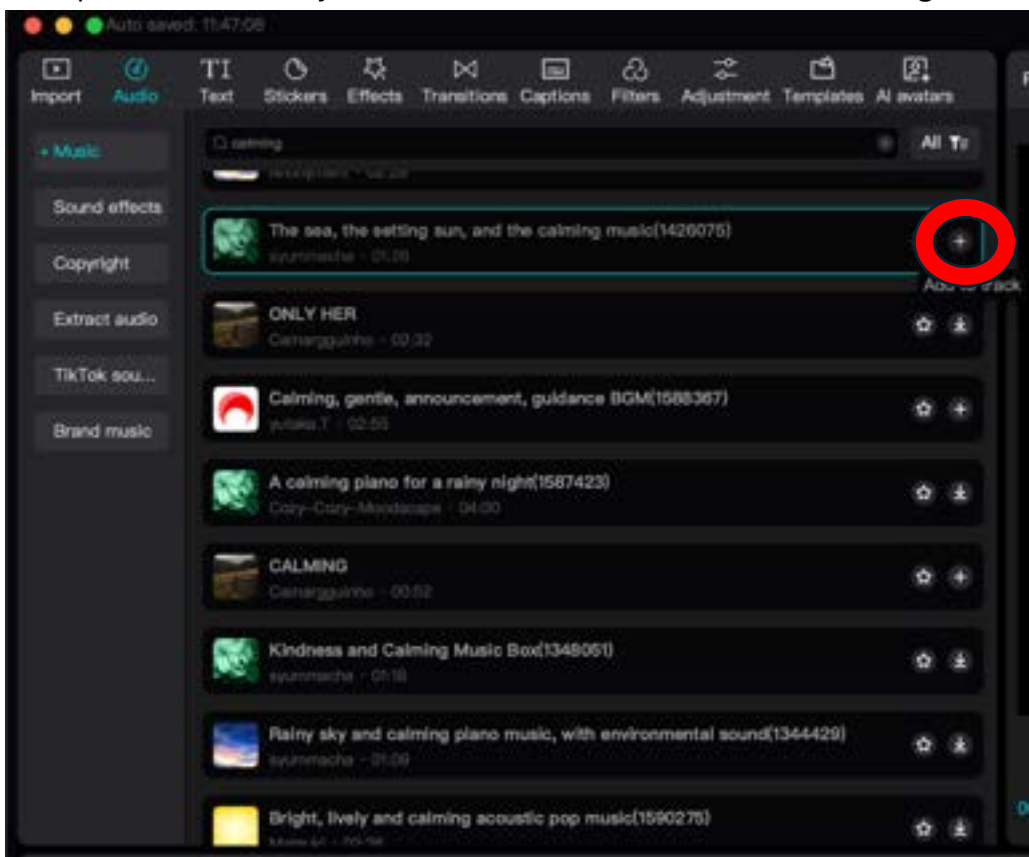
Auto saved: 11:47:08

Import Audio Text Stickers Effects Transitions Captions Filters Adjustment Templates AI avatars

• Music
Sound effects
Copyright
Extract audio
TikTok sou...
Brand music

calming
All

The sea, the setting sun, and the calming music(1426075)
syummacha · 01:20
Add to track

ONLY HER
Camargguinho · 02:32

Calming, gentle, announcement, guidance BGM(1588367)
yutaka.T · 02:55

A calming piano for a rainy night(1587423)
Cozy-Cozy-Moodscape · 04:00

CALMING
Camargguinho · 00:52

Kindness and Calming Music Box(1348051)
syummacha · 01:18

Rainy sky and calming piano music, with environmental sound(1344429)
syummacha · 01:09

Bright, lively and calming acoustic pop music(1590275)